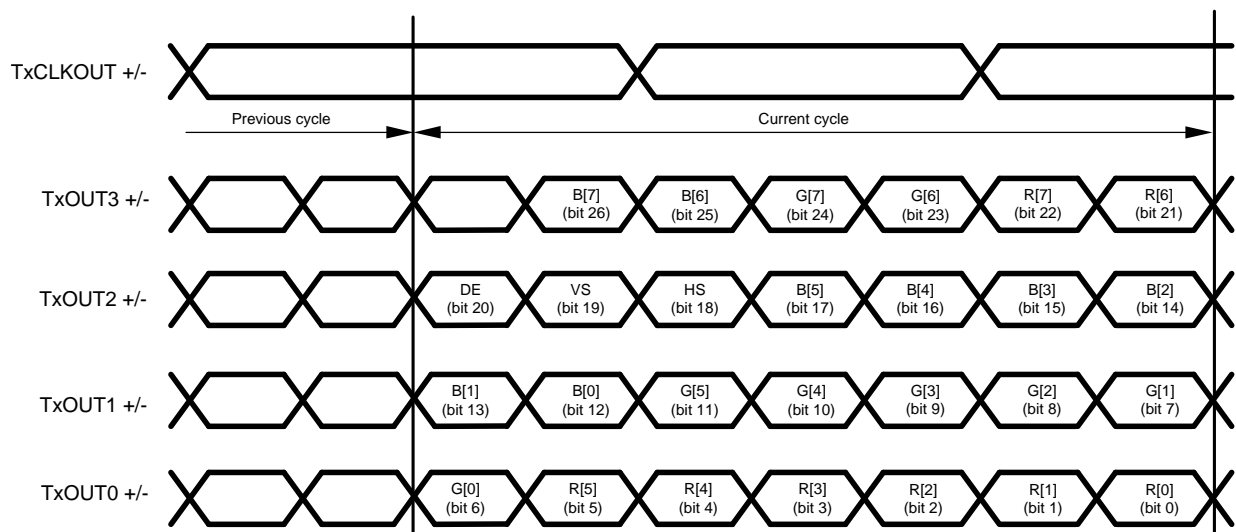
TxCLKOUT +/-

Previous cycle

Current cycle

TxOUT3 +/-

B[7] (bit 26)
B[6] (bit 25)
G[7] (bit 24)
G[6] (bit 23)
R[7] (bit 22)
R[6] (bit 21)

TxOUT2 +/-

DE (bit 20)
VS (bit 19)
HS (bit 18)
B[5] (bit 17)
B[4] (bit 16)
B[3] (bit 15)
B[2] (bit 14)

TxOUT1 +/-

B[1] (bit 13)
B[0] (bit 12)
G[5] (bit 11)
G[4] (bit 10)
G[3] (bit 9)
G[2] (bit 8)
G[1] (bit 7)

TxOUT0 +/-

G[0] (bit 6)
R[5] (bit 5)
R[4] (bit 4)
R[3] (bit 3)
R[2] (bit 2)
R[1] (bit 1)
R[0] (bit 0)